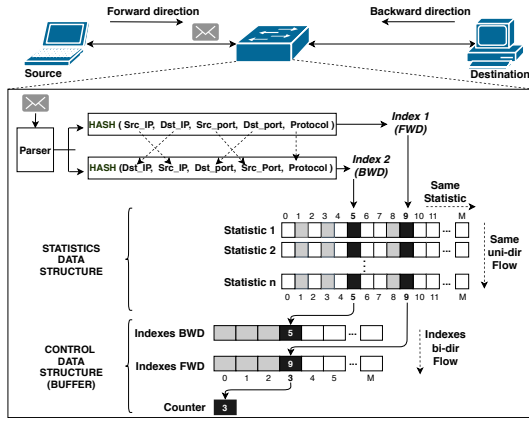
Forward direction

Backward direction

Source

Destination

Parser

HASH ( Src_IP, Dst_IP, Src_port, Dst_port, Protocol )

HASH (Dst_IP, Src_IP, Dst_port, Src_Port, Protocol )

Index 1 (FWD)

Index 2 (BWD)

Same Statistic

0 1 2 3 4 5 6 7 8 9 10 11 ... M

STATISTICS DATA STRUCTURE

Statistic 1

Statistic 2

Statistic n

Same uni-dir Flow

0 1 2 3 4 5 6 7 8 9 10 11 M

CONTROL DATA STRUCTURE (BUFFER)

Indexes BWD

5

Indexes FWD

9

Indexes bi-dir Flow

0 1 2 3 4 5 M

Counter

3